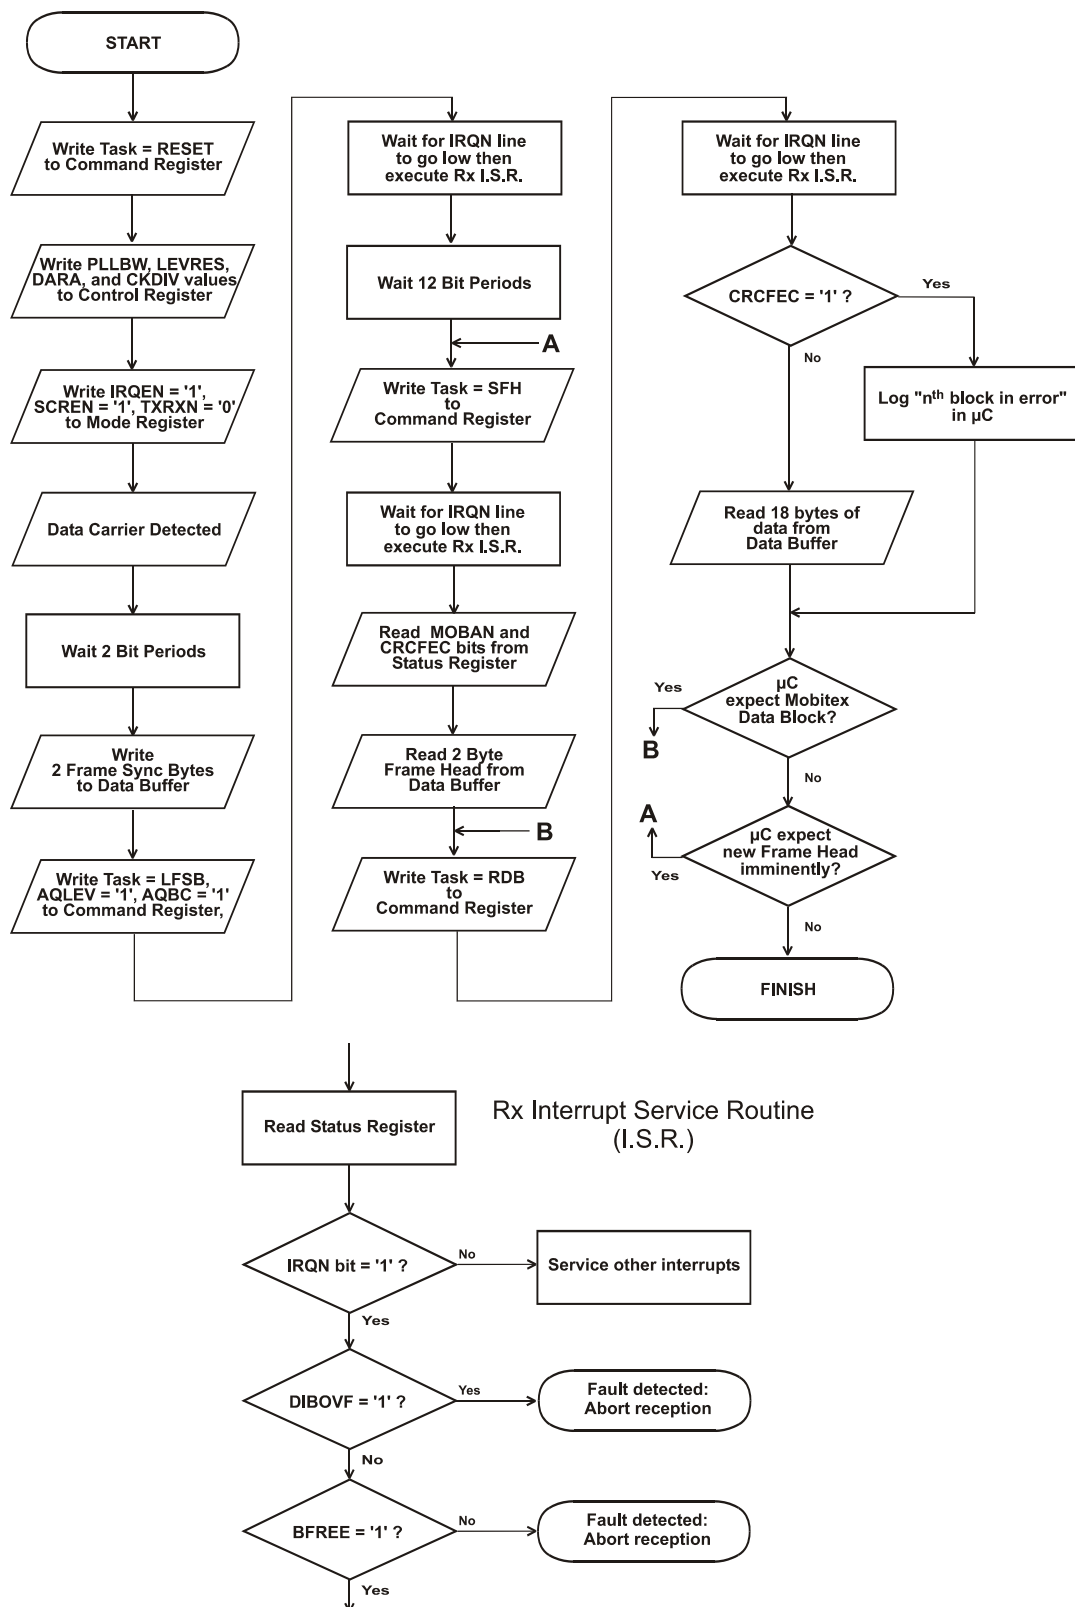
START

Write Task = RESET to Command Register

Write PLLBW, LEVRES, DARA, and CKDIV values to Control Register

Write IRQEN = '1', SCREN = '1', TXRXN = '0' to Mode Register

Data Carrier Detected

Wait 2 Bit Periods

Write 2 Frame Sync Bytes to Data Buffer

Write Task = LFSB, AQLEV = '1', AQBC = '1' to Command Register,

Wait for IRQN line to go low then execute Rx I.S.R.

Wait 12 Bit Periods

A

Write Task = SFH to Command Register

Wait for IRQN line to go low then execute Rx I.S.R.

Read MOBAN and CRCFEC bits from Status Register

Read 2 Byte Frame Head from Data Buffer

B

Write Task = RDB to Command Register

Wait for IRQN line to go low then execute Rx I.S.R.

CRCFEC = '1' ?

Yes

No

Log "n$^{th}$ block in error" in µC

Read 18 bytes of data from Data Buffer

Yes

µC expect Mobitex Data Block?

B

No

A

µC expect new Frame Head imminently?

Yes

No

FINISH

Read Status Register

Rx Interrupt Service Routine (I.S.R.)

IRQN bit = '1' ?

No

Service other interrupts

Yes

DIBOVF = '1' ?

Yes

Fault detected: Abort reception

No

BFREE = '1' ?

No

Fault detected: Abort reception

Yes